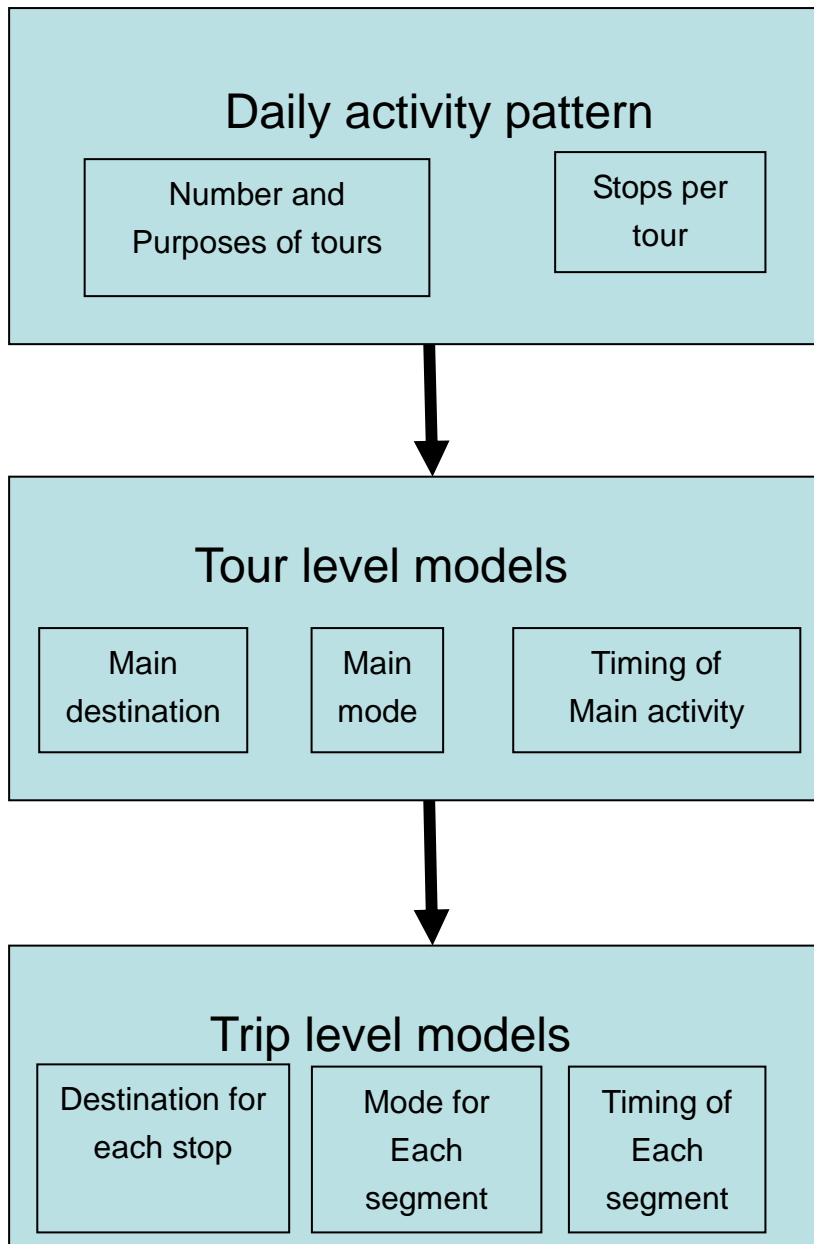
Daily activity pattern

Number and Purposes of tours

Stops per tour

Tour level models

Main destination

Main mode

Timing of Main activity

Trip level models

Destination for each stop

Mode for Each segment

Timing of Each segment